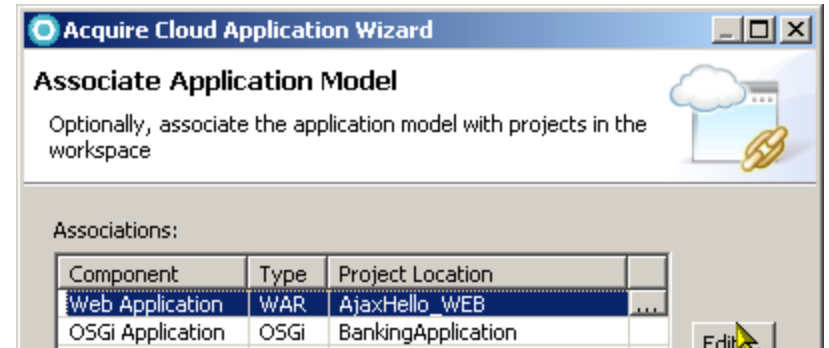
Acquire Cloud Application Wizard

Associate Application Model

Optionally, associate the application model with projects in the workspace

Associations:

| Component | Type | Project Location | |
|---|---|---|---|
| Web Application | WAR | AjaxHello_WEB | ... |
| OSGi Application | OSGi | BankingApplication | |

Edit